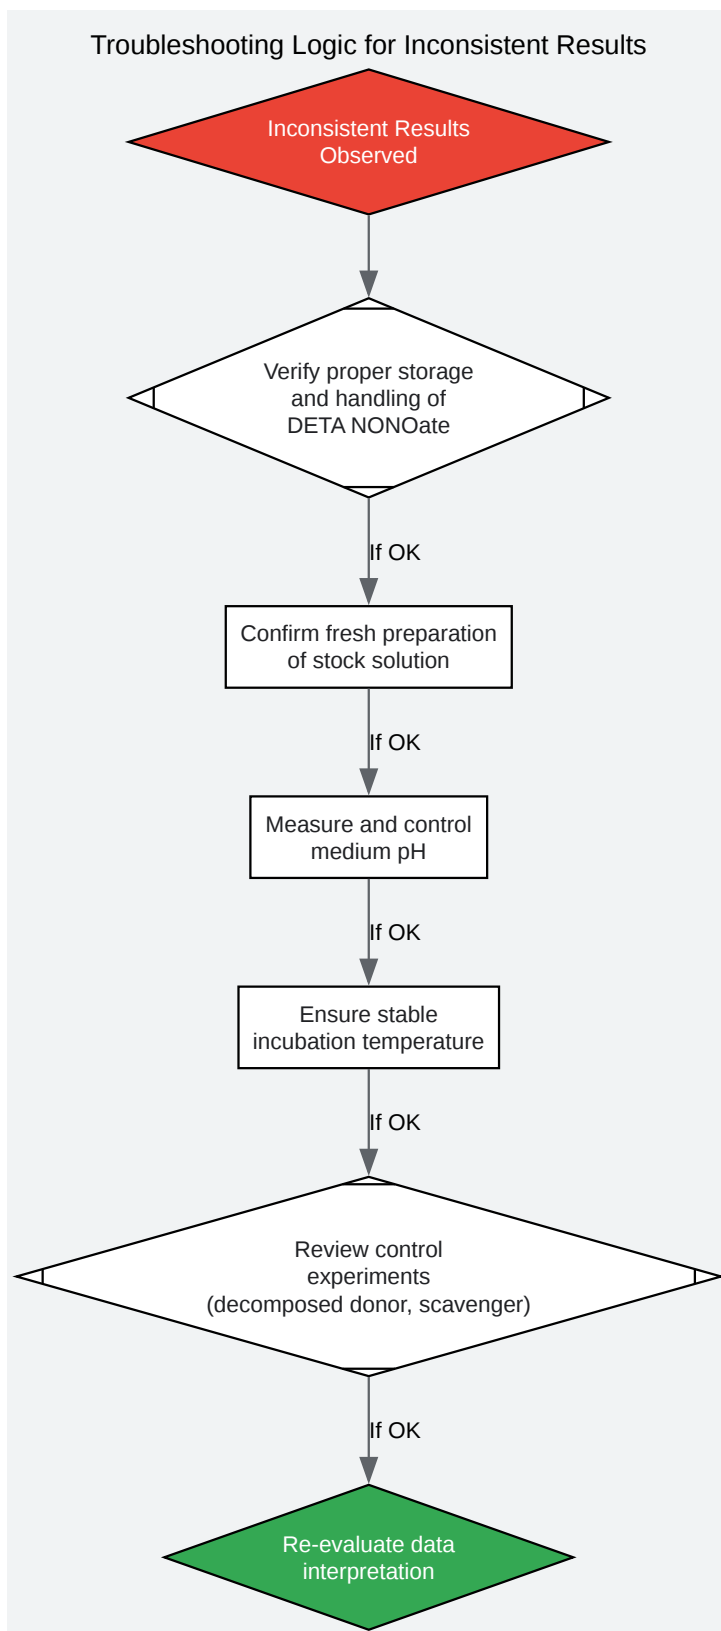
Troubleshooting Logic for Inconsistent Results

Inconsistent Results Observed

Verify proper storage and handling of DETA NONOate

If OK

Confirm fresh preparation of stock solution

If OK

Measure and control medium pH

If OK

Ensure stable incubation temperature

If OK

Review control experiments (decomposed donor, scavenger)

If OK

Re-evaluate data interpretation